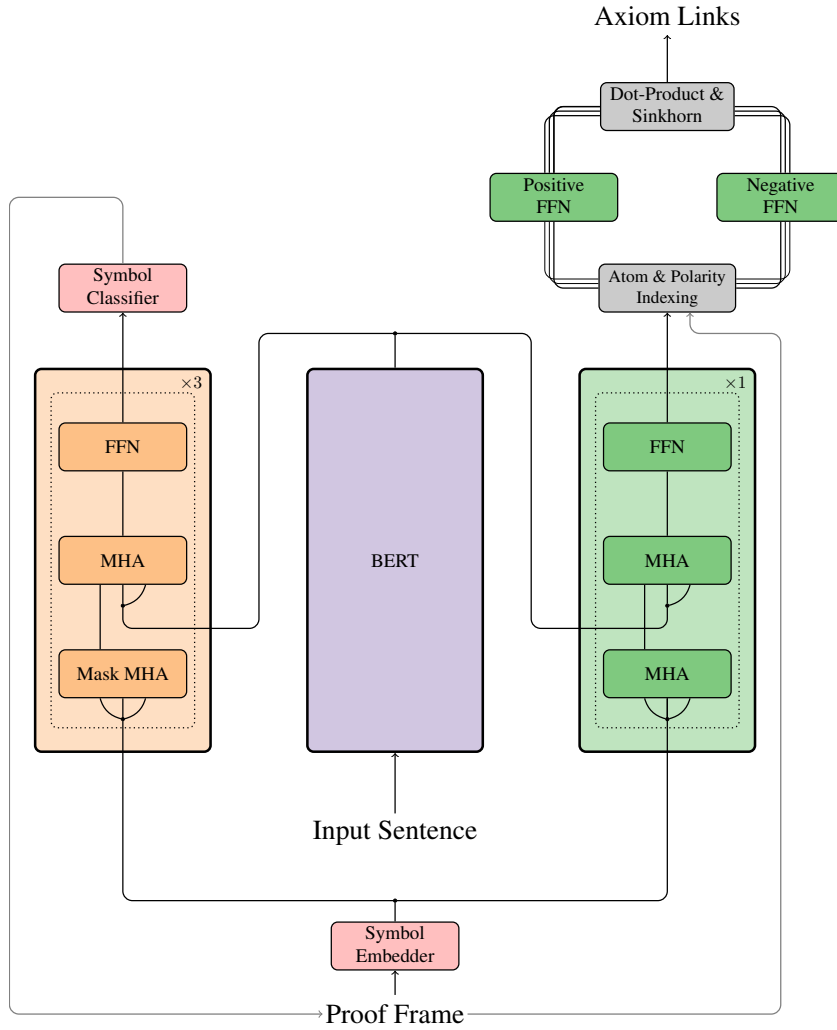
Axiom Links

Dot-Product & Sinkhorn

Positive FFN

Negative FFN

Atom & Polarity Indexing

Symbol Classifier

×3

FFN

MHA

Mask MHA

BERT

×1

FFN

MHA

MHA

Input Sentence

Symbol Embedder

Proof Frame